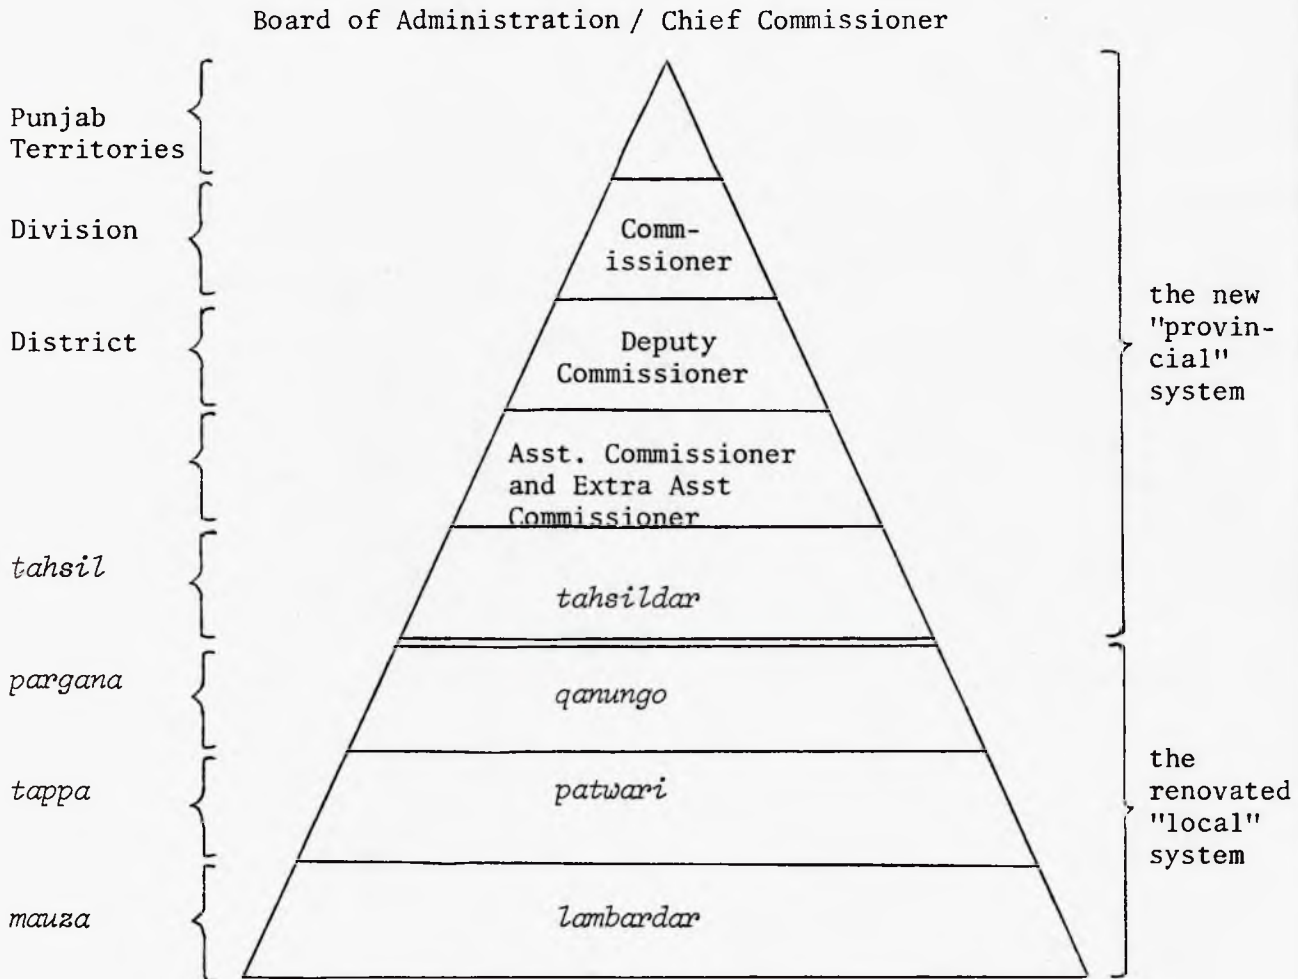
Board of Administration / Chief Commissioner

Punjab Territories

Division

District

tahsil

pargana

tappa

mauza

Commissioner

Deputy Commissioner

Asst. Commissioner and Extra Asst Commissioner

tahsildar

qanungo

patwari

lambardar

the new "provincial" system

the renovated "local" system